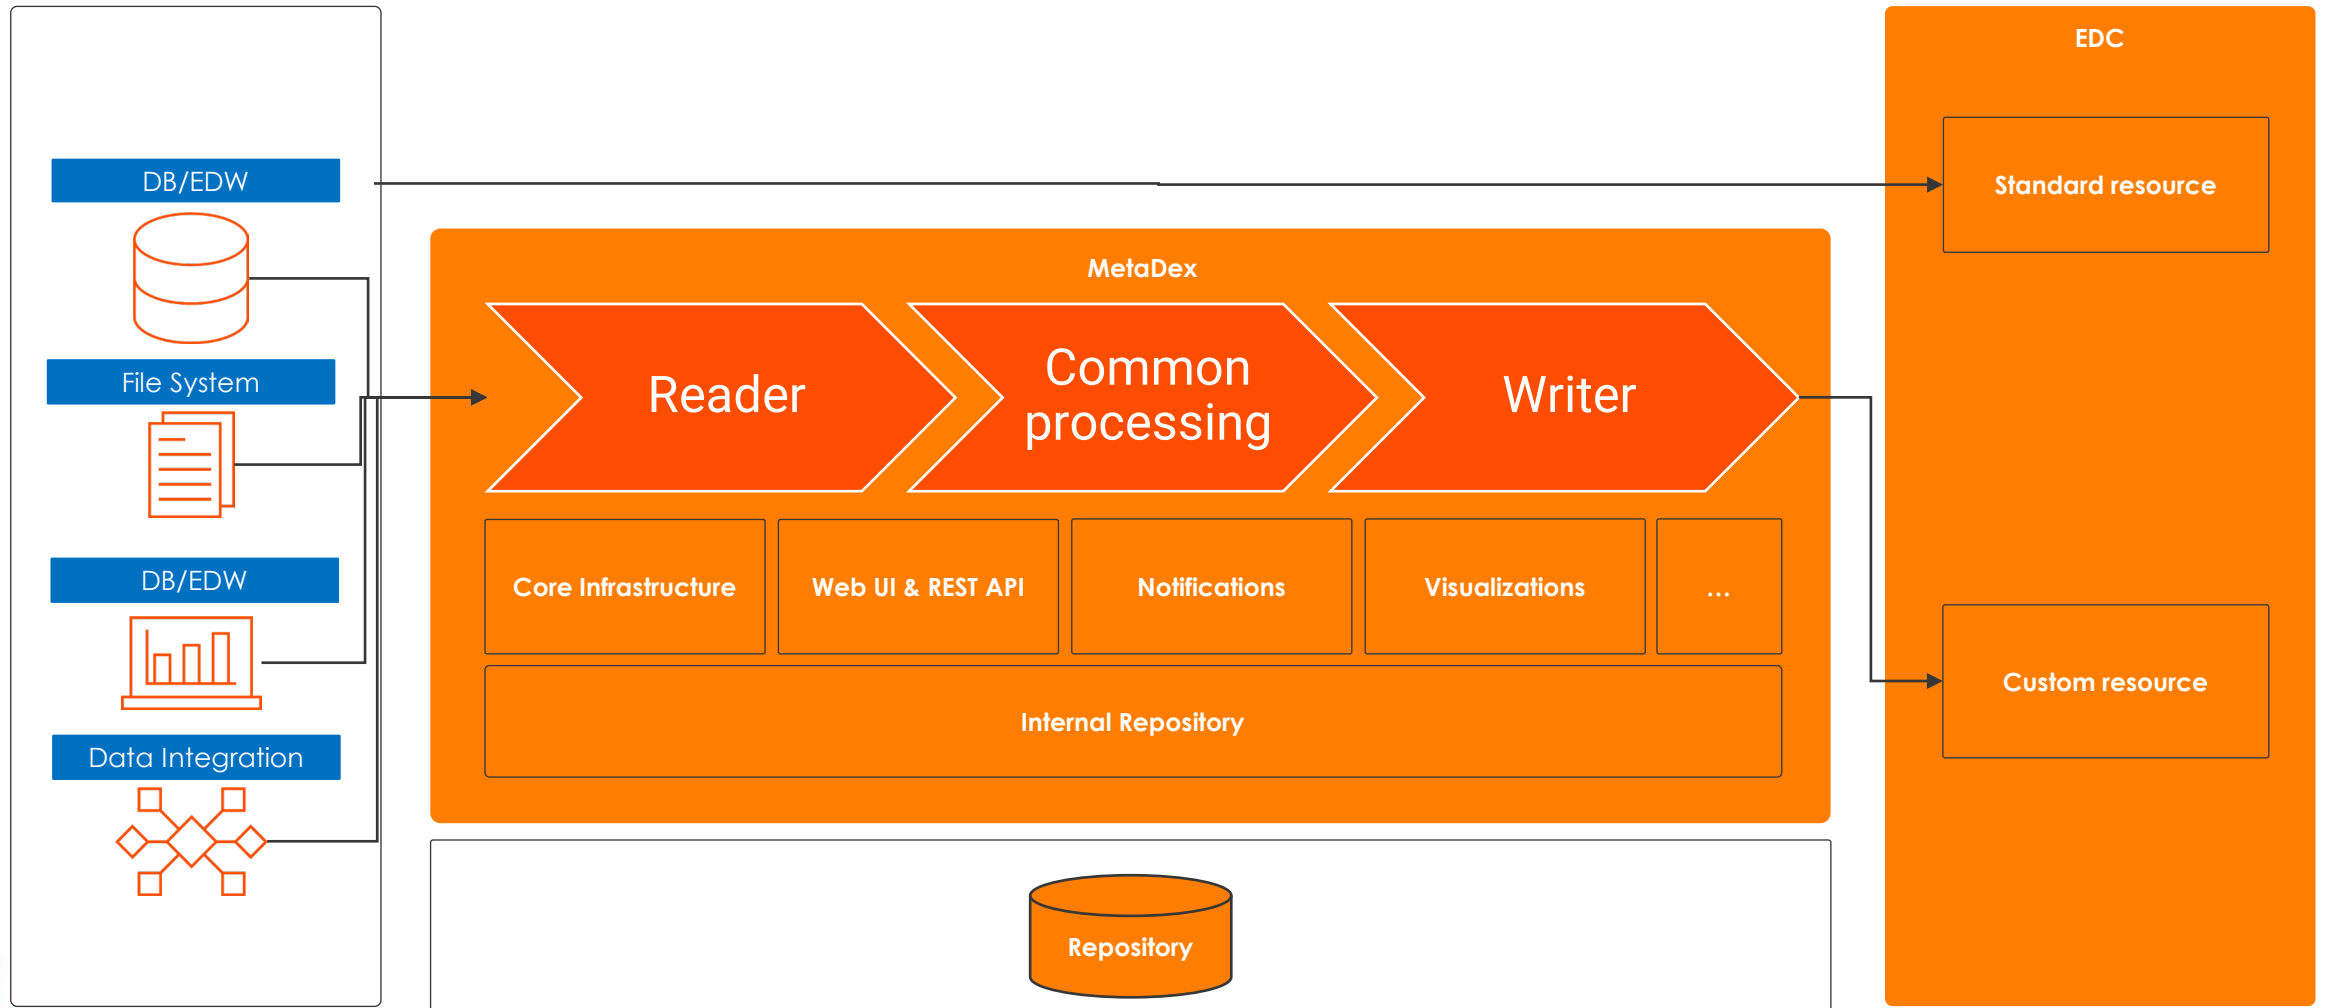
DB/EDW

File System

DB/EDW

Data Integration

MetaDex

Reader

Common processing

Writer

Core Infrastructure

Web UI & REST API

Notifications

Visualizations

...

Internal Repository

Repository

EDC

Standard resource

Custom resource